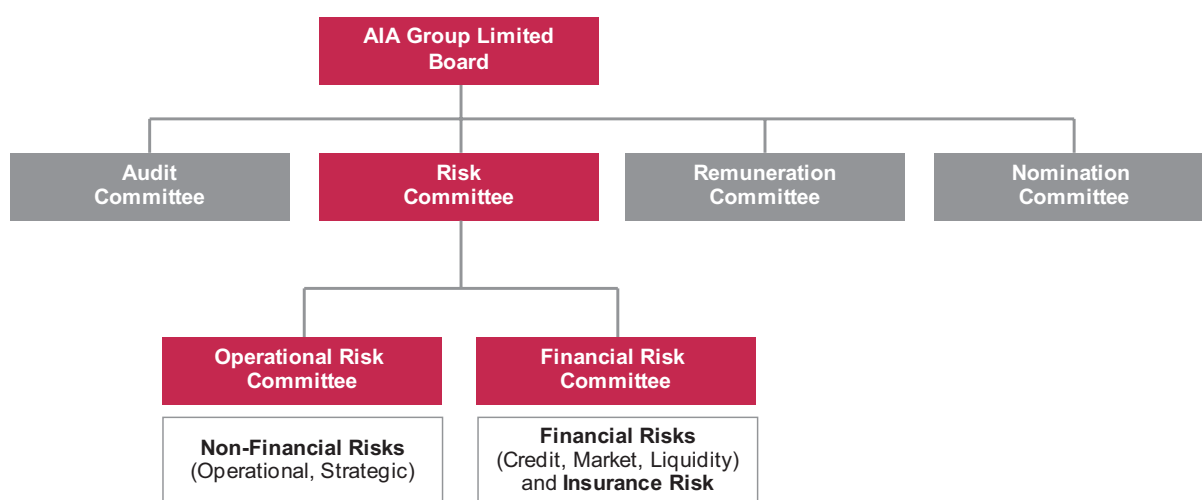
AIA Group Limited Board

Audit Committee

Risk Committee

Remuneration Committee

Nomination Committee

Operational Risk Committee

Financial Risk Committee

Non-Financial Risks (Operational, Strategic)

Financial Risks (Credit, Market, Liquidity) and Insurance Risk